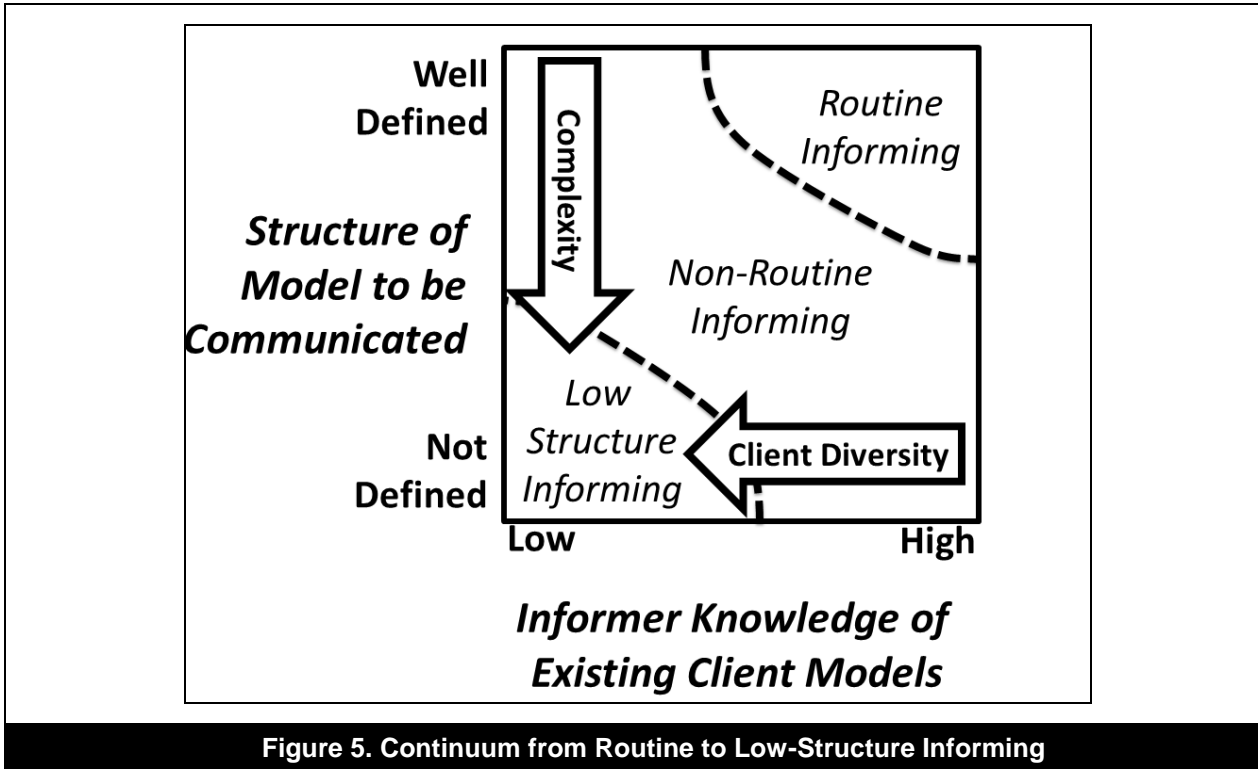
Well Defined

Complexity

Routine Informing

Structure of Model to be Communicated

Non-Routine Informing

Low Structure Informing

Not Defined

Client Diversity

Low

High

Informer Knowledge of Existing Client Models

Figure 5. Continuum from Routine to Low-Structure Informing